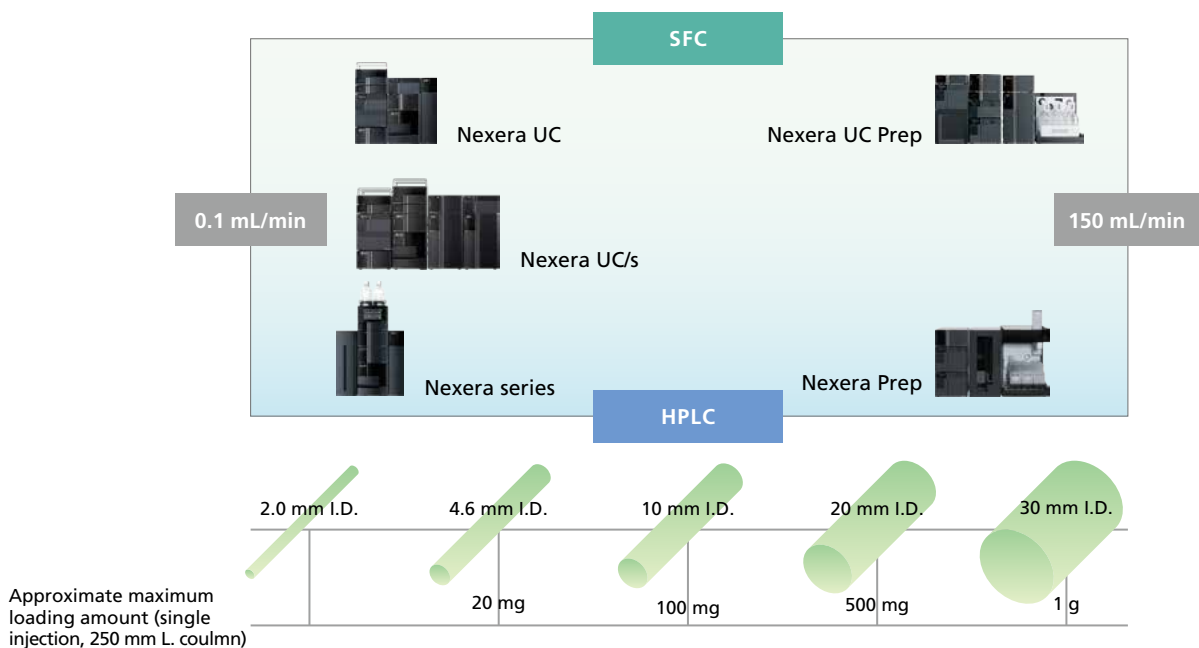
SFC

Nexera UC

Nexera UC Prep

0.1 mL/min

150 mL/min

Nexera UC/s

Nexera series

Nexera Prep

HPLC

2.0 mm I.D.

4.6 mm I.D.

10 mm I.D.

20 mm I.D.

30 mm I.D.

Approximate maximum loading amount (single injection, 250 mm L. coulmn)

20 mg

100 mg

500 mg

1 g